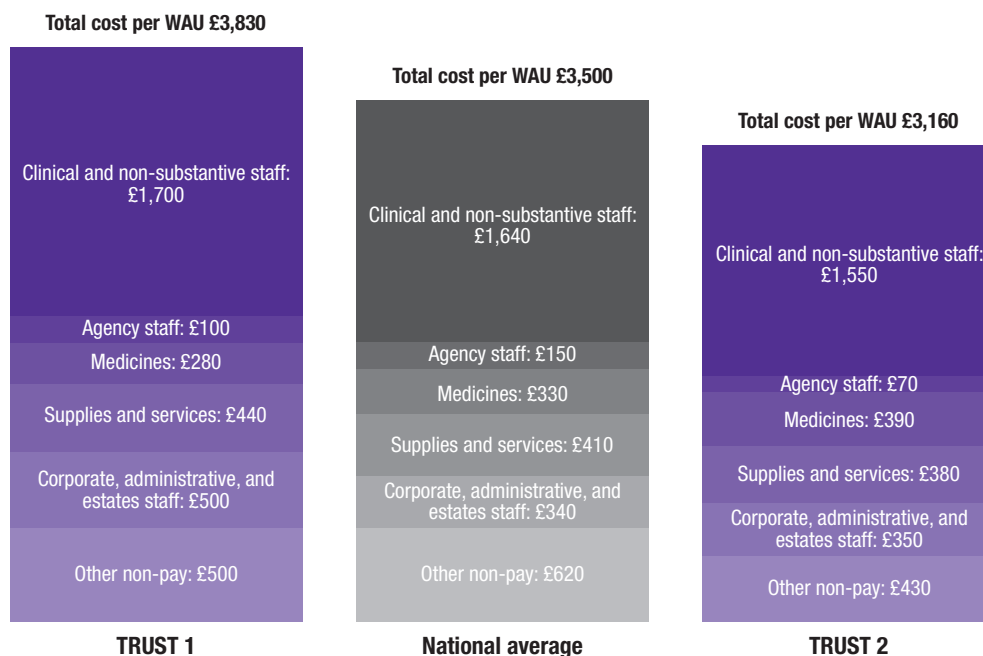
Total cost per WAU £3,830

Clinical and non-substantive staff: £1,700

Agency staff: £100

Medicines: £280

Supplies and services: £440

Corporate, administrative, and estates staff: £500

Other non-pay: £500

TRUST 1

Total cost per WAU £3,500

Clinical and non-substantive staff: £1,640

Agency staff: £150

Medicines: £330

Supplies and services: £410

Corporate, administrative, and estates staff: £340

Other non-pay: £620

National average

Total cost per WAU £3,160

Clinical and non-substantive staff: £1,550

Agency staff: £70

Medicines: £390

Supplies and services: £380

Corporate, administrative, and estates staff: £350

Other non-pay: £430

TRUST 2